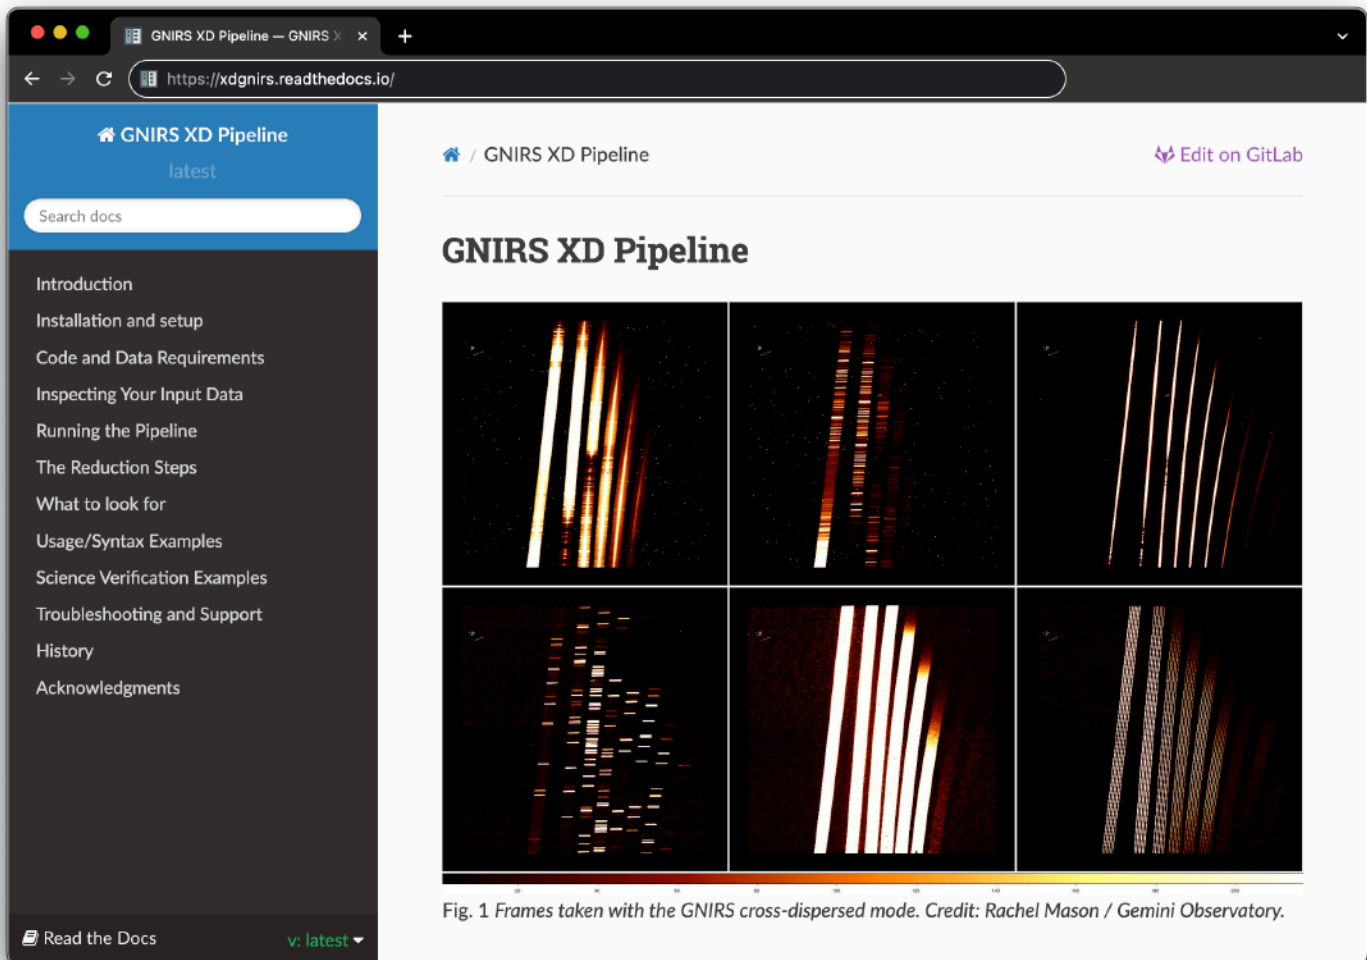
GNIRS XD Pipeline — GNIRS X

https://xdgnirs.readthedocs.io/

GNIRS XD Pipeline
latest

Search docs

Introduction
Installation and setup
Code and Data Requirements
Inspecting Your Input Data
Running the Pipeline
The Reduction Steps
What to look for
Usage/Syntax Examples
Science Verification Examples
Troubleshooting and Support
History
Acknowledgments

Read the Docs
v: latest

/ GNIRS XD Pipeline

Edit on GitLab

GNIRS XD Pipeline

Fig. 1 *Frames taken with the GNIRS cross-dispersed mode. Credit: Rachel Mason / Gemini Observatory.*